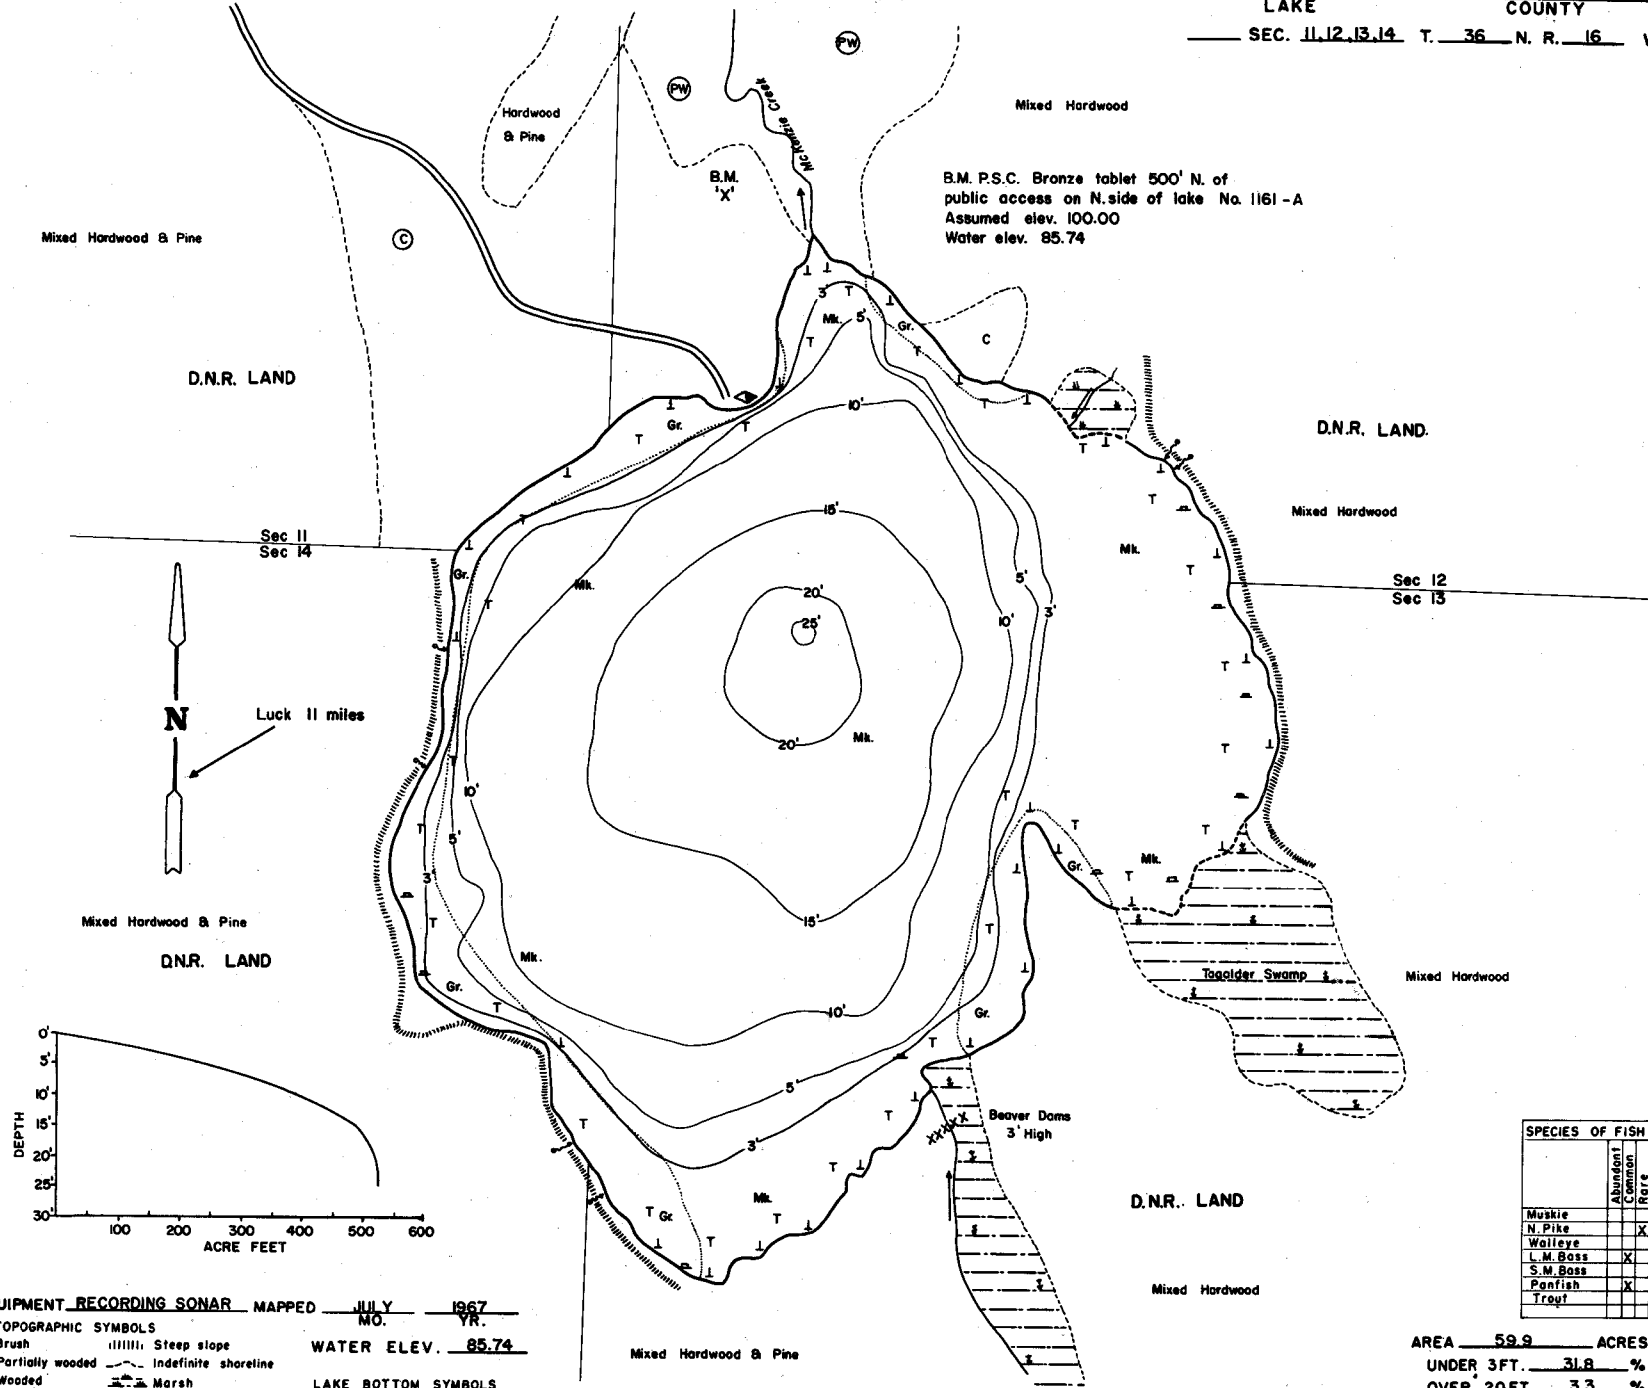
LAKE COUNTY

SEC. 11,12,13,14 T. 36 N. R. 16

(PW) (PW)

Hardwood & Pine

McKenzie Creek

Mixed Hardwood

B.M. 'X'

B.M. P.S.C. Bronze tablet 500' N. of public access on N. side of lake No. 1161 - A
Assumed elev. 100.00
Water elev. 85.74

Mixed Hardwood & Pine

(C)

C

D.N.R. LAND

D.N.R. LAND.

Mixed Hardwood

Sec 11
Sec 14

Sec 12
Sec 13

Luck 11 miles

N

Mixed Hardwood & Pine

D.N.R. LAND

Tagalder Swamp

Mixed Hardwood

Beaver Dams 3' High

D.N.R. LAND

Mixed Hardwood

Mixed Hardwood & Pine

3' 5' 10' 15' 20' 25' 20' 15' 10' 5' 3' 10' 5' 3' 5' 10' 3' 5' 10' 3'

Mk. Gr. T

DEPTH
0' 5' 10' 15' 20' 25' 30'
100 200 300 400 500 600
ACRE FEET

| SPECIES OF FISH | Abundant | Common | Rare |
|---|---|---|---|
| Muskie | | | |
| N. Pike | | | X |
| Walleye | | | |
| L.M. Bass | | X | |
| S.M. Bass | | | |
| Panfish | | X | |
| Trout | | | |

UIPMENT RECORDING SONAR MAPPED JULY MO. 1967 YR.

OPOGRAPHIC SYMBOLS
Brush
Partially wooded
Wooded
Steep slope
Indefinite shoreline
Marsh

WATER ELEV. 85.74

LAKE BOTTOM SYMBOLS

AREA 59.9 ACRES
UNDER 3FT. 31.8 %
OVER 20FT. 3.3 %